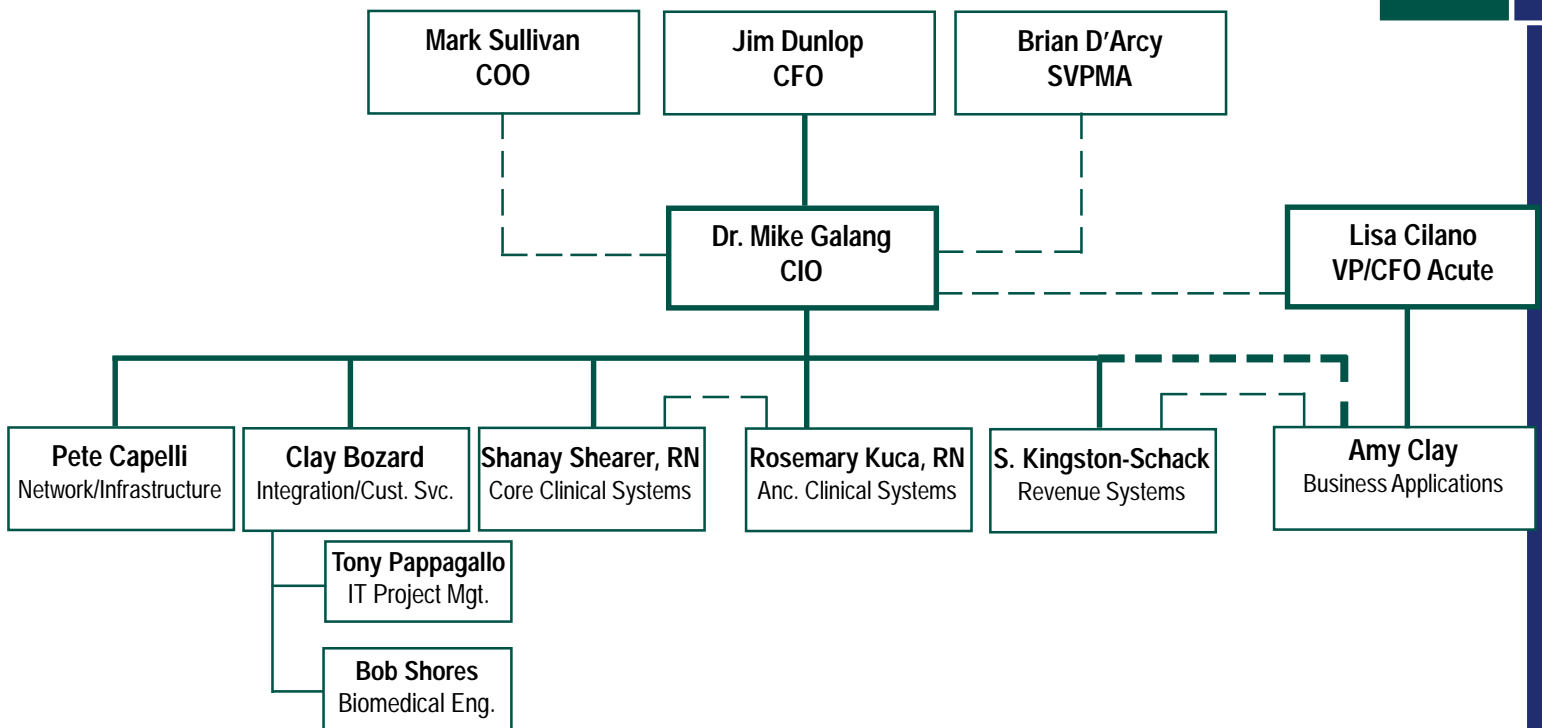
Mark Sullivan
COO

Jim Dunlop
CFO

Brian D'Arcy
SVPMA

Dr. Mike Galang
CIO

Lisa Cilano
VP/CFO Acute

Pete Capelli
Network/Infrastructure

Clay Bozard
Integration/Cust. Svc.

Shanay Shearer, RN
Core Clinical Systems

Rosemary Kuca, RN
Anc. Clinical Systems

S. Kingston-Schack
Revenue Systems

Amy Clay
Business Applications

Tony Pappagallo
IT Project Mgt.

Bob Shores
Biomedical Eng.